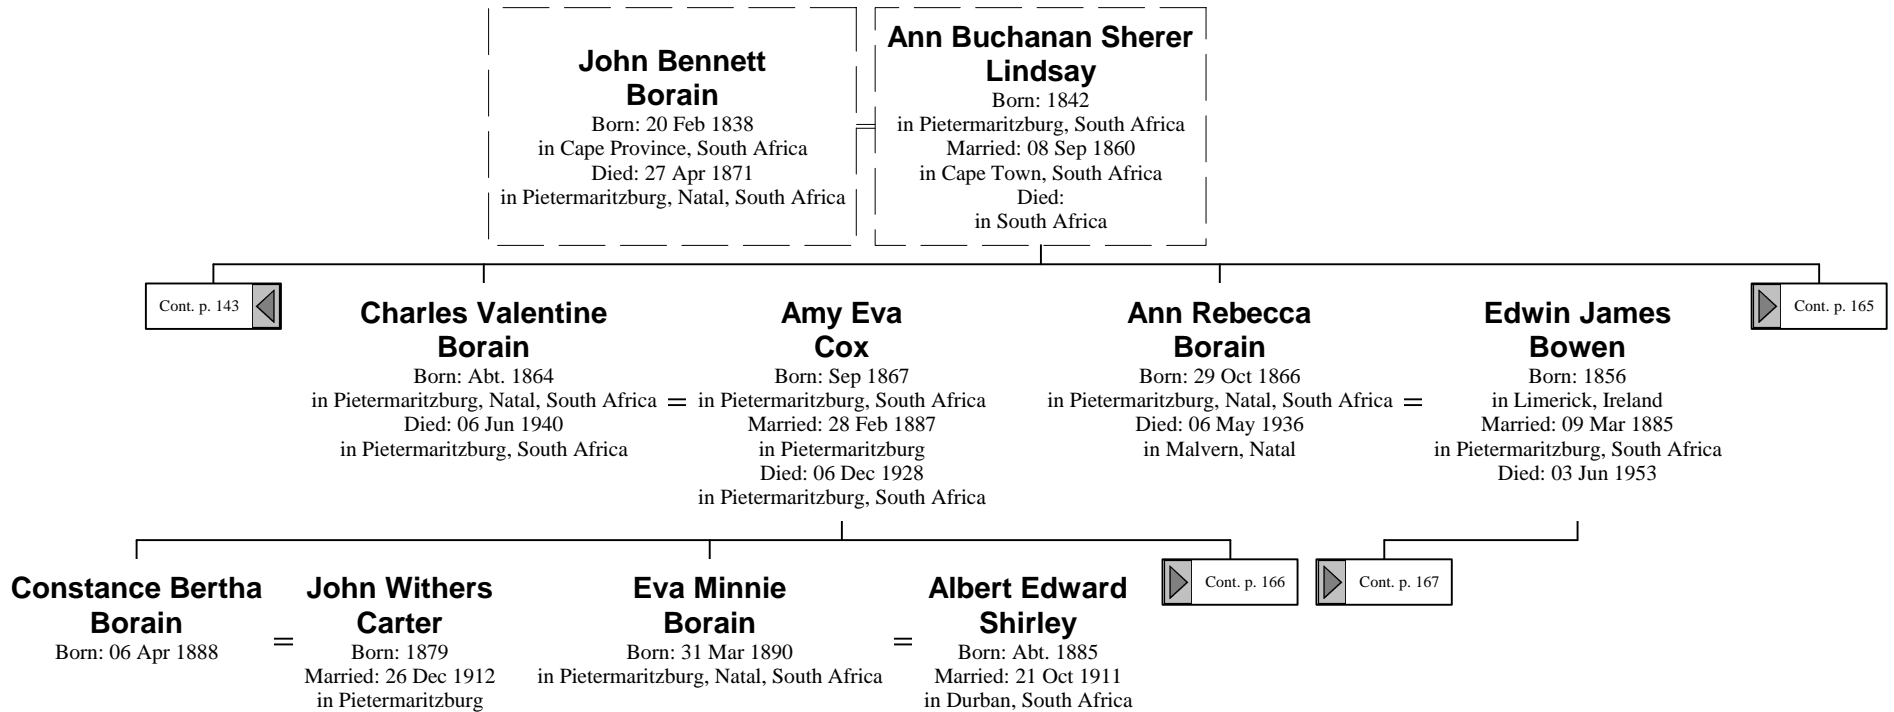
John Bennett Borain
Born: 20 Feb 1838
in Cape Province, South Africa
Died: 27 Apr 1871
in Pietermaritzburg, Natal, South Africa

Ann Buchanan Sherer Lindsay
Born: 1842
in Pietermaritzburg, South Africa
Married: 08 Sep 1860
in Cape Town, South Africa
Died:
in South Africa

Cont. p. 143

Charles Valentine Borain
Born: Abt. 1864
in Pietermaritzburg, Natal, South Africa
Died: 06 Jun 1940
in Pietermaritzburg, South Africa

=

Amy Eva Cox
Born: Sep 1867
in Pietermaritzburg, South Africa
Married: 28 Feb 1887
in Pietermaritzburg
Died: 06 Dec 1928
in Pietermaritzburg, South Africa

Ann Rebecca Borain
Born: 29 Oct 1866
in Pietermaritzburg, Natal, South Africa
Died: 06 May 1936
in Malvern, Natal

=

Edwin James Bowen
Born: 1856
in Limerick, Ireland
Married: 09 Mar 1885
in Pietermaritzburg, South Africa
Died: 03 Jun 1953

Cont. p. 165

Constance Bertha Borain
Born: 06 Apr 1888

=

John Withers Carter
Born: 1879
Married: 26 Dec 1912
in Pietermaritzburg

Eva Minnie Borain
Born: 31 Mar 1890
in Pietermaritzburg, Natal, South Africa

=

Albert Edward Shirley
Born: Abt. 1885
Married: 21 Oct 1911
in Durban, South Africa

Cont. p. 166

Cont. p. 167